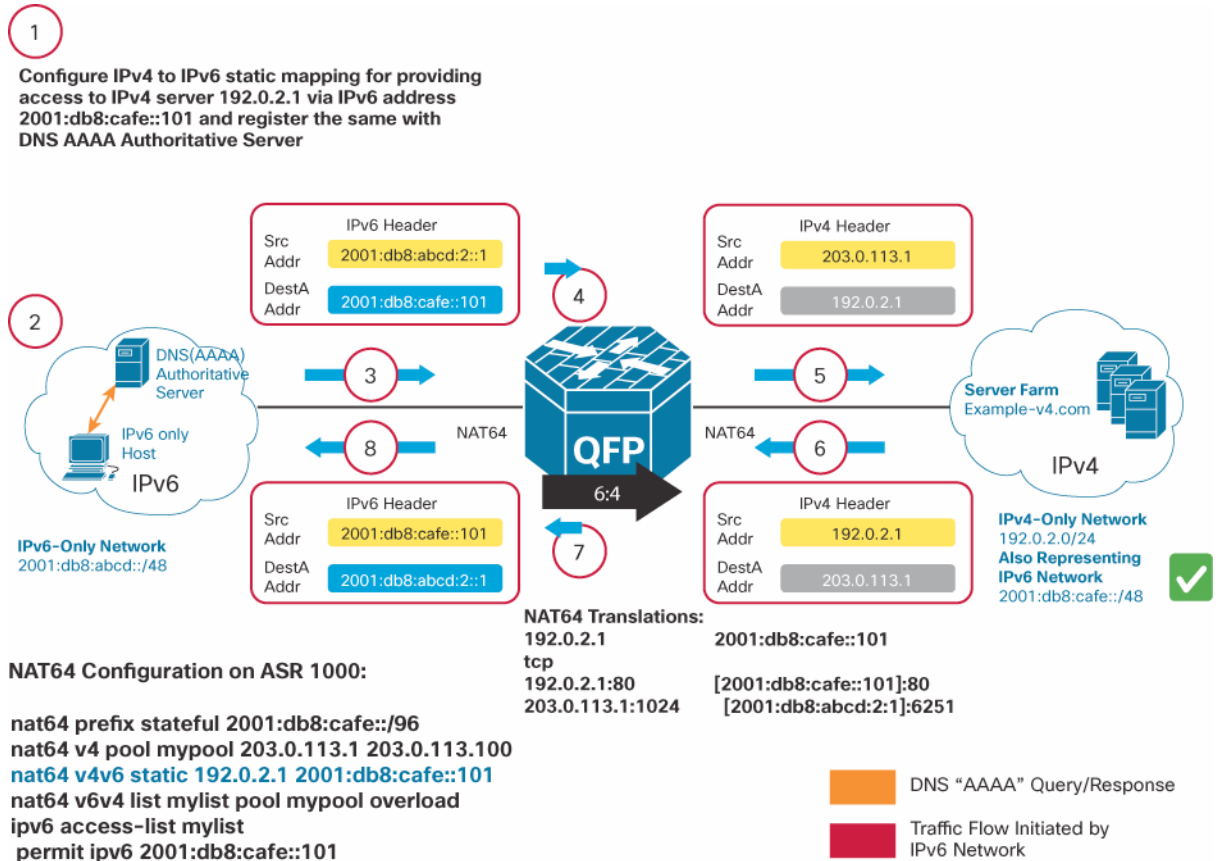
1

Configure IPv4 to IPv6 static mapping for providing access to IPv4 server 192.0.2.1 via IPv6 address 2001:db8:cafe::101 and register the same with DNS AAAA Authoritative Server

IPv6 Header
Src Addr 2001:db8:abcd:2::1
DestA Addr 2001:db8:cafe::101

4

IPv4 Header
Src Addr 203.0.113.1
DestA Addr 192.0.2.1

2

DNS(AAAA) Authoritative Server

IPv6 only Host

IPv6

3

8

NAT64

QFP

6:4

NAT64

5

6

Server Farm
Example-v4.com

IPv4

IPv6 Header
Src Addr 2001:db8:cafe::101
DestA Addr 2001:db8:abcd:2::1

7

IPv4 Header
Src Addr 192.0.2.1
DestA Addr 203.0.113.1

IPv6-Only Network
2001:db8:abcd::/48

IPv4-Only Network
192.0.2.0/24
Also Representing IPv6 Network
2001:db8:cafe::/48

NAT64 Translations:
192.0.2.1 2001:db8:cafe::101
tcp
192.0.2.1:80 [2001:db8:cafe::101]:80
203.0.113.1:1024 [2001:db8:abcd:2:1]:6251

NAT64 Configuration on ASR 1000:

nat64 prefix stateful 2001:db8:cafe::/96
nat64 v4 pool mypool 203.0.113.1 203.0.113.100
nat64 v4v6 static 192.0.2.1 2001:db8:cafe::101
nat64 v6v4 list mylist pool mypool overload
ipv6 access-list mylist
permit ipv6 2001:db8:cafe::101

DNS “AAAA” Query/Response

Traffic Flow Initiated by IPv6 Network